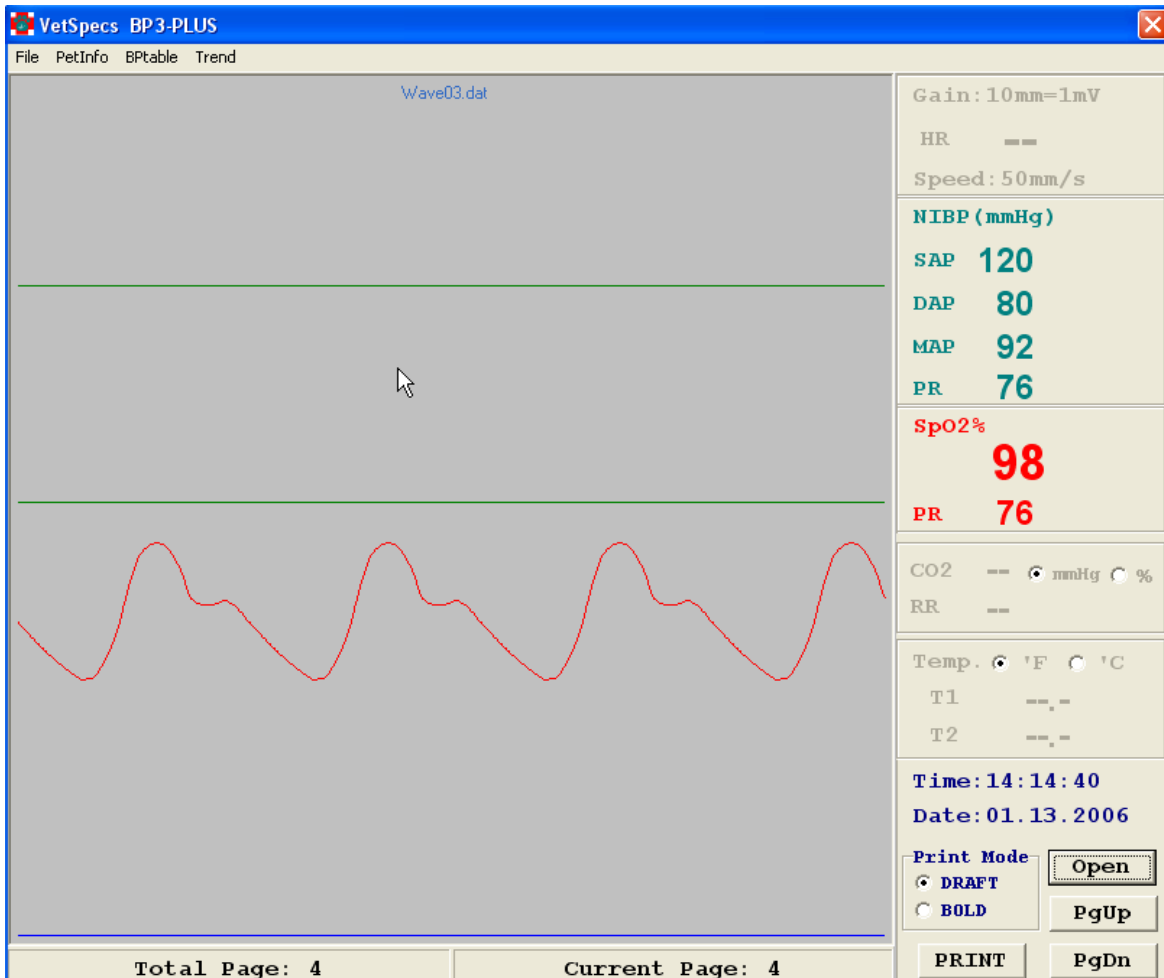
VetSpecs BP3-PLUS

File PetInfo BPtable Trend

Wave03.dat

Gain:10mm=1mV

HR --

Speed:50mm/s

NIBP(mmHg)

SAP 120

DAP 80

MAP 92

PR 76

SpO2%

98

PR 76

CO2 -- mmHg %

RR --

Temp. 'F 'C

T1 --.-

T2 --.-

Time:14:14:40

Date:01.13.2006

Print Mode

DRAFT

BOLD

Open

PgUp

PRINT

PgDn

Total Page: 4

Current Page: 4